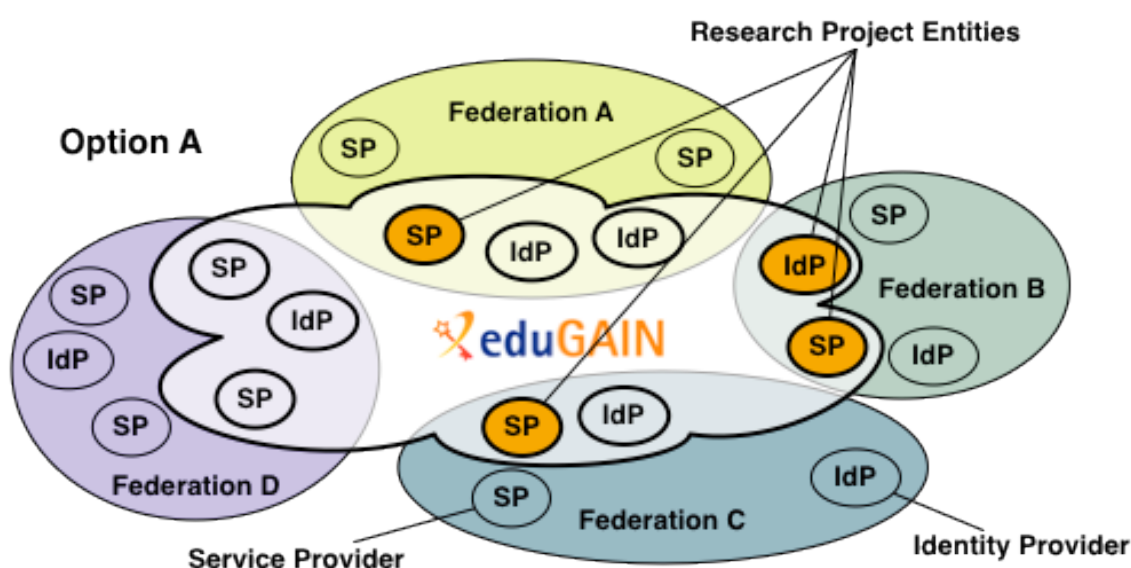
Research Project Entities

Option A

Federation A

SP

SP

SP

IdP

IdP

SP

Federation B

IdP

SP

IdP

SP

SP

IdP

SP

eduGAIN

IdP

SP

SP

Federation D

SP

IdP

SP

IdP

Federation C

Service Provider

Identity Provider